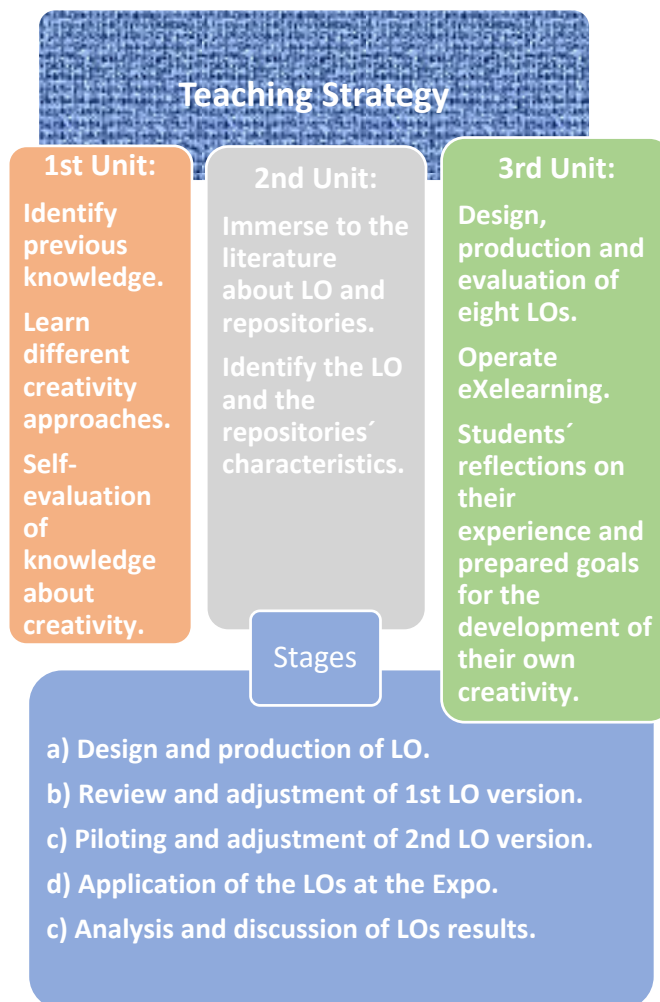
Teaching Strategy

1st Unit:

Identify previous knowledge.

Learn different creativity approaches.

Self-evaluation of knowledge about creativity.

2nd Unit:

Immerse to the literature about LO and repositories.

Identify the LO and the repositories´ characteristics.

3rd Unit:

Design, production and evaluation of eight LOs.

Operate eXelearning.

Students´ reflections on their experience and prepared goals for the development of their own creativity.

Stages

a) Design and production of LO.

b) Review and adjustment of 1st LO version.

c) Piloting and adjustment of 2nd LO version.

d) Application of the LOs at the Expo.

c) Analysis and discussion of LOs results.